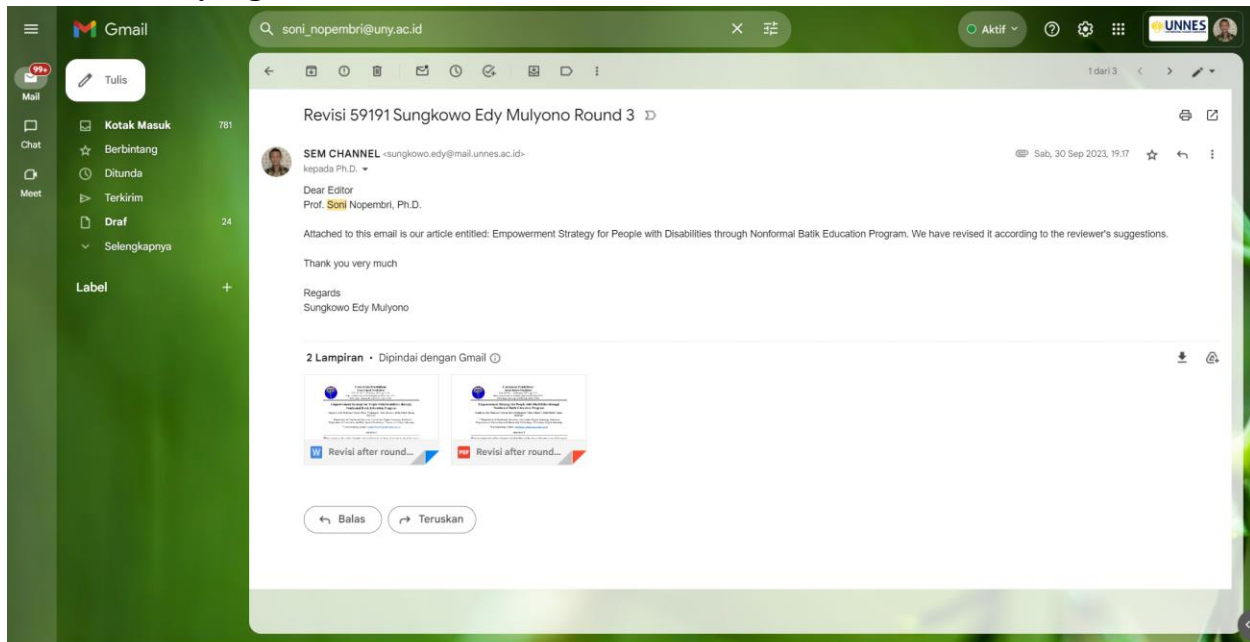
Gmail

soni_nopembri@uny.ac.id

Aktif

UNNES

99+
Mail

Tulis

Chat

Meet

Kotak Masuk 781

Berbintang

Ditunda

Terkirim

Draf 24

Selengkapnya

Label +

1 dari 3

Revisi 59191 Sungkowo Edy Mulyono Round 3

SEM CHANNEL <sungkowo.edy@mail.unnes.ac.id>
kepada Ph.D.

Sab, 30 Sep 2023, 19.17

Dear Editor
Prof. Soni Nopembri, Ph.D.

Attached to this email is our article entitled: Empowerment Strategy for People with Disabilities through Nonformal Batik Education Program. We have revised it according to the reviewer's suggestions.

Thank you very much

Regards
Sungkowo Edy Mulyono

2 Lampiran • Dipindai dengan Gmail

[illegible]

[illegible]

Revisi after round...

Revisi after round...

Balas

Teruskan